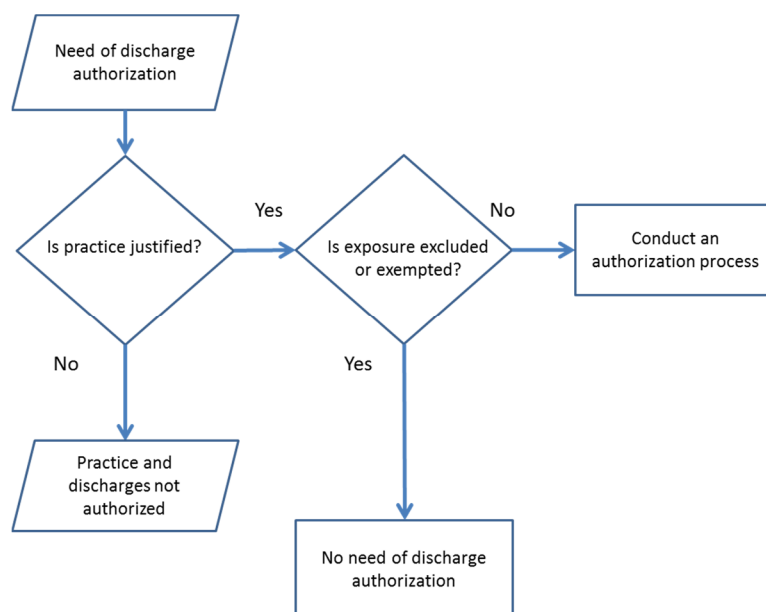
Need of discharge authorization

Is practice justified?

Yes

No

Is exposure excluded or exempted?

No

Conduct an authorization process

Yes

Practice and discharges not authorized

No need of discharge authorization